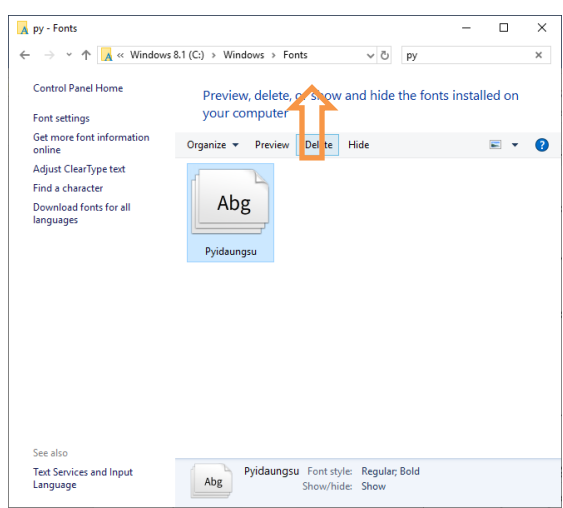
py - Fonts

« Windows 8.1 (C:) › Windows › Fonts

py

Control Panel Home

Font settings

Get more font information online

Adjust ClearType text

Find a character

Download fonts for all languages

Preview, delete, or show and hide the fonts installed on your computer

Organize ▾ Preview Delete Hide

Abg

Pyidaungsu

See also

Text Services and Input Language

Abg

Pyidaungsu Font style: Regular; Bold

Show/hide: Show